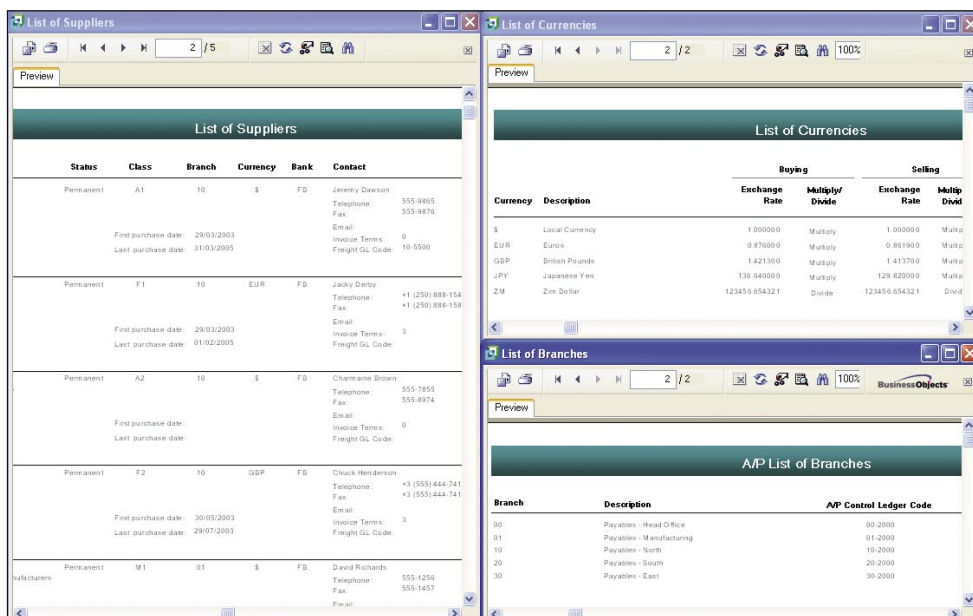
List of Suppliers

2 /5

Preview

List of Suppliers

| Status | Class | Branch | Currency | Bank | Contact |
|---|---|---|---|---|---|
| Permanent | A1 | 10 | $ | FB | Jeremy Dawson |

Telephone: 555-9865
Fax: 555-9870
Email:
First purchase date: 29/03/2003
Invoice Terms: 0
Last purchase date: 31/03/2005
Freight GL Code: 10-5500

| Permanent | F1 | 10 | EUR | FB | Jacky Derby |

Telephone: +1 (250) 888-154
Fax: +1 (250) 888-158
Email:
First purchase date: 29/03/2003
Invoice Terms: 3
Last purchase date: 01/02/2005
Freight GL Code:

| Permanent | A2 | 10 | $ | FB | Charmaine Brown |

Telephone: 555-7855
Fax: 555-8974
Email:
First purchase date:
Invoice Terms: 0
Last purchase date:
Freight GL Code:

| Permanent | F2 | 10 | GBP | FB | Chuck Henderson |

Telephone: +3 (555) 444-741
Fax: +3 (555) 444-741
Email:
First purchase date: 30/05/2003
Invoice Terms: 3
Last purchase date: 29/07/2003
Freight GL Code:

| Permanent | M1 | 01 | $ | FB | David Richards |

nufacturers
Telephone: 555-1250
Fax: 555-1457
Email:

List of Currencies

2 /2

100%

Preview

List of Currencies

Buying

Selling

| Currency | Description | Exchange Rate | Multiply/ Divide | Exchange Rate | Multip Divid |
|---|---|---|---|---|---|
| $ | Local Currency | 1.000000 | Multiply | 1.000000 | Multip |
| EUR | Euros | 0.876000 | Multiply | 0.861900 | Multip |
| GBP | British Pounds | 1.421300 | Multiply | 1.413700 | Multip |
| JPY | Japanese Yen | 136.640000 | Multiply | 129.820000 | Multip |
| ZM | Zim Dollar | 123456.654321 | Divide | 123456.654321 | Divid |

List of Branches

2 /2

100%

BusinessObjects

Preview

A/P List of Branches

| Branch | Description | A/P Control Ledger Code |
|---|---|---|
| 00 | Payables - Head Office | 00-2000 |
| 01 | Payables - Manufacturing | 01-2000 |
| 10 | Payables - North | 10-2000 |
| 20 | Payables - South | 20-2000 |
| 30 | Payables - East | 30-2000 |